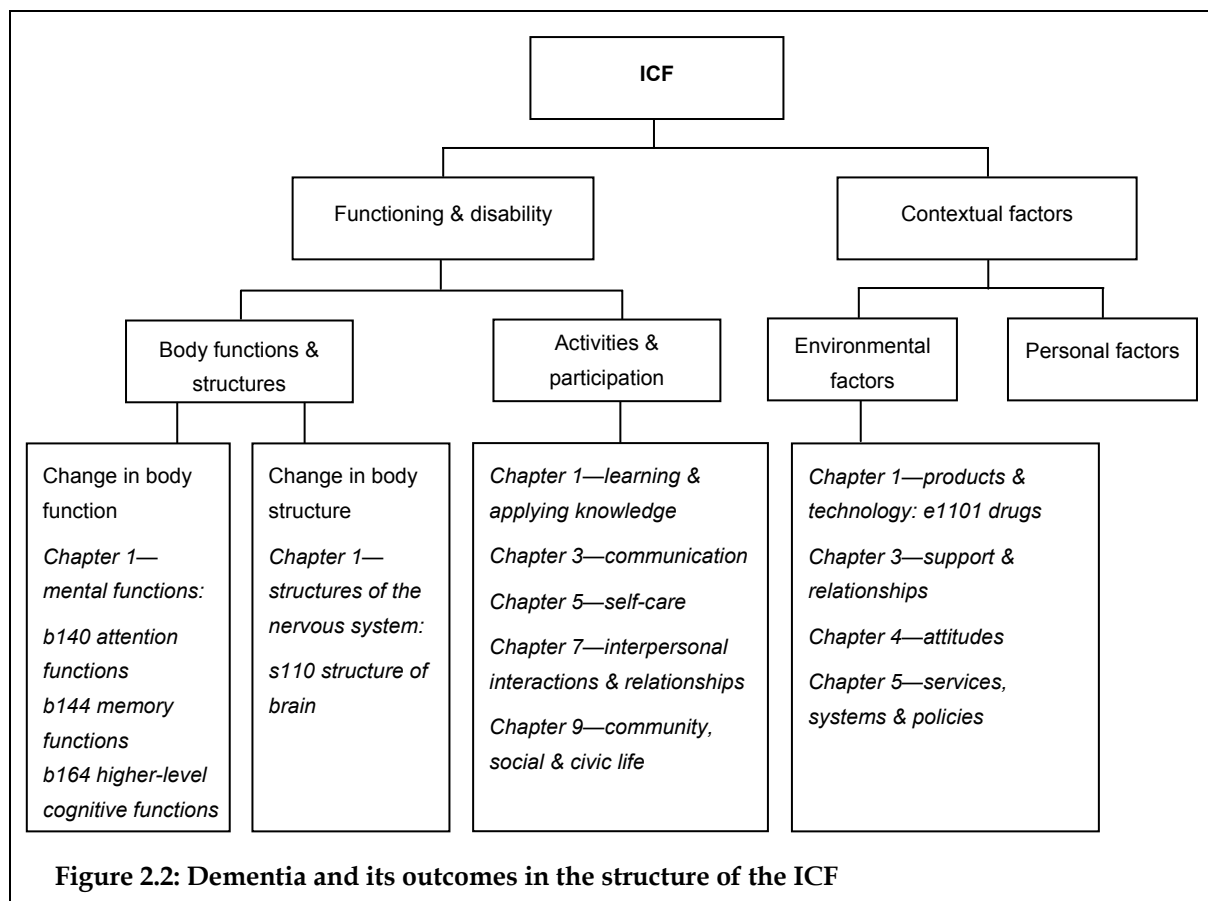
ICF

Functioning & disability

Contextual factors

Body functions & structures

Activities & participation

Environmental factors

Personal factors

Change in body function

*Chapter 1—mental functions:*

*b140 attention functions*

*b144 memory functions*

*b164 higher-level cognitive functions*

Change in body structure

*Chapter 1—structures of the nervous system:*

*s110 structure of brain*

*Chapter 1—learning & applying knowledge*

*Chapter 3—communication*

*Chapter 5—self-care*

*Chapter 7—interpersonal interactions & relationships*

*Chapter 9—community, social & civic life*

*Chapter 1—products & technology: e1101 drugs*

*Chapter 3—support & relationships*

*Chapter 4—attitudes*

*Chapter 5—services, systems & policies*

**Figure 2.2: Dementia and its outcomes in the structure of the ICF**